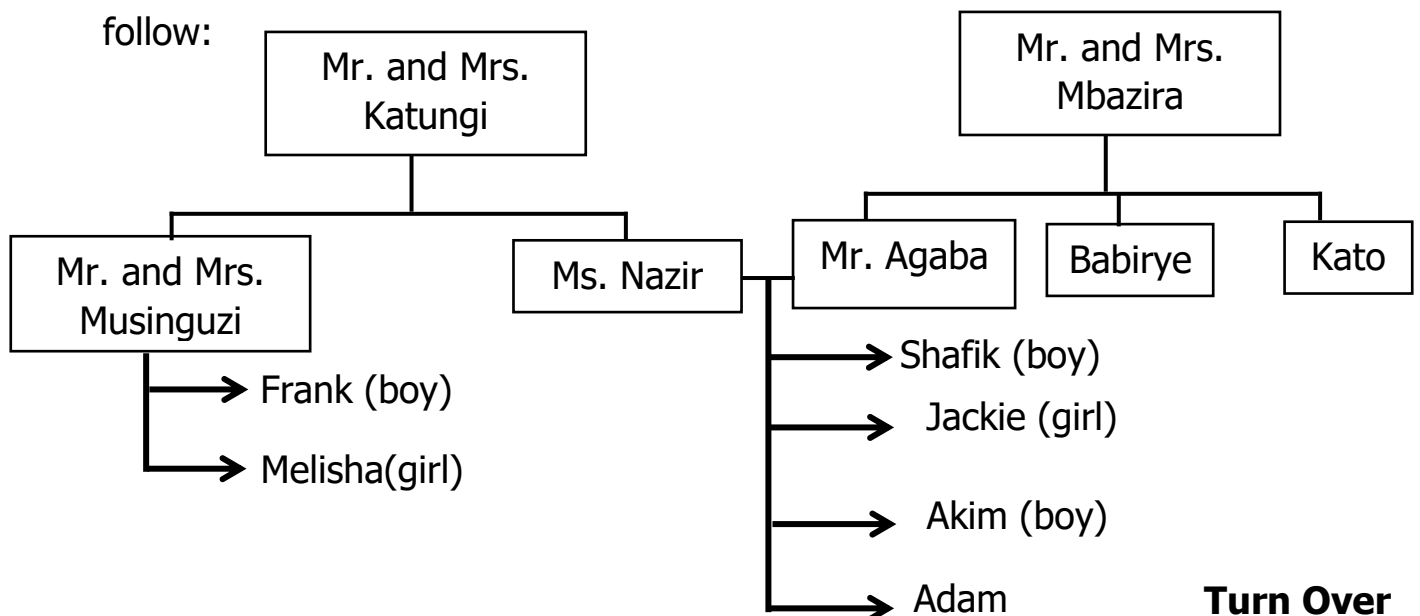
follow:

Mr. and Mrs. Katungi

Mr. and Mrs. Mbazira

Mr. and Mrs. Musinguzi

Ms. Nazir

Mr. Agaba

Babirye

Kato

Shafik (boy)

Frank (boy)

Jackie (girl)

Melisha(girl)

Akim (boy)

Adam

**Turn Over**